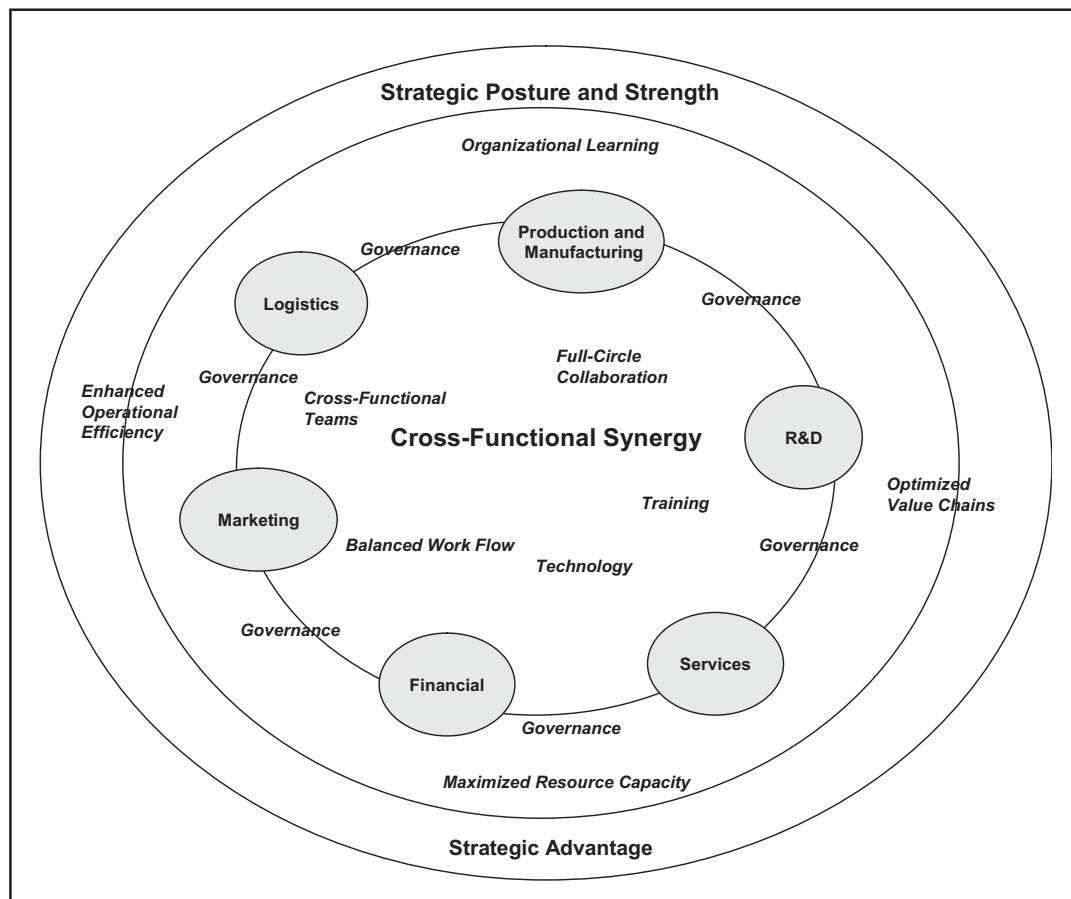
Strategic Posture and Strength

Organizational Learning

Governance

Production and Manufacturing

Logistics

Governance

Full-Circle Collaboration

Enhanced Operational Efficiency

Governance

Cross-Functional Teams

Cross-Functional Synergy

R&D

Optimized Value Chains

Training

Marketing

Balanced Work Flow

Governance

Technology

Governance

Services

Financial

Governance

Maximized Resource Capacity

Strategic Advantage